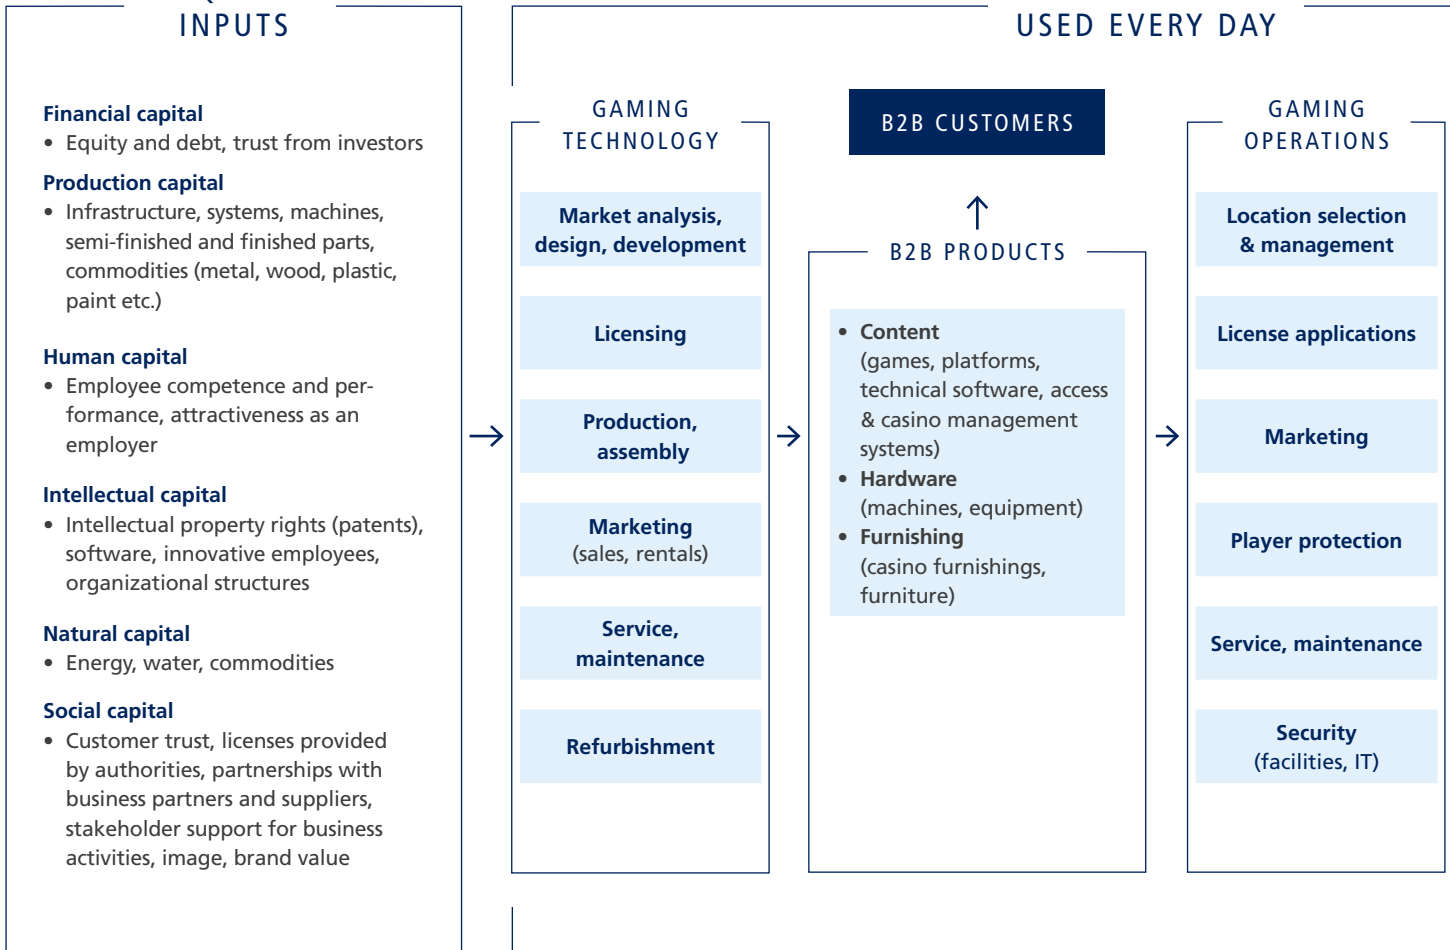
INPUTS

Financial capital
• Equity and debt, trust from investors

Production capital
• Infrastructure, systems, machines, semi-finished and finished parts, commodities (metal, wood, plastic, paint etc.)

Human capital
• Employee competence and performance, attractiveness as an employer

Intellectual capital
• Intellectual property rights (patents), software, innovative employees, organizational structures

Natural capital
• Energy, water, commodities

Social capital
• Customer trust, licenses provided by authorities, partnerships with business partners and suppliers, stakeholder support for business activities, image, brand value

USED EVERY DAY

GAMING TECHNOLOGY

Market analysis, design, development

Licensing

Production, assembly

Marketing
(sales, rentals)

Service, maintenance

Refurbishment

B2B CUSTOMERS

B2B PRODUCTS

• Content
(games, platforms, technical software, access & casino management systems)
• Hardware
(machines, equipment)
• Furnishing
(casino furnishings, furniture)

GAMING OPERATIONS

Location selection & management

License applications

Marketing

Player protection

Service, maintenance

Security
(facilities, IT)